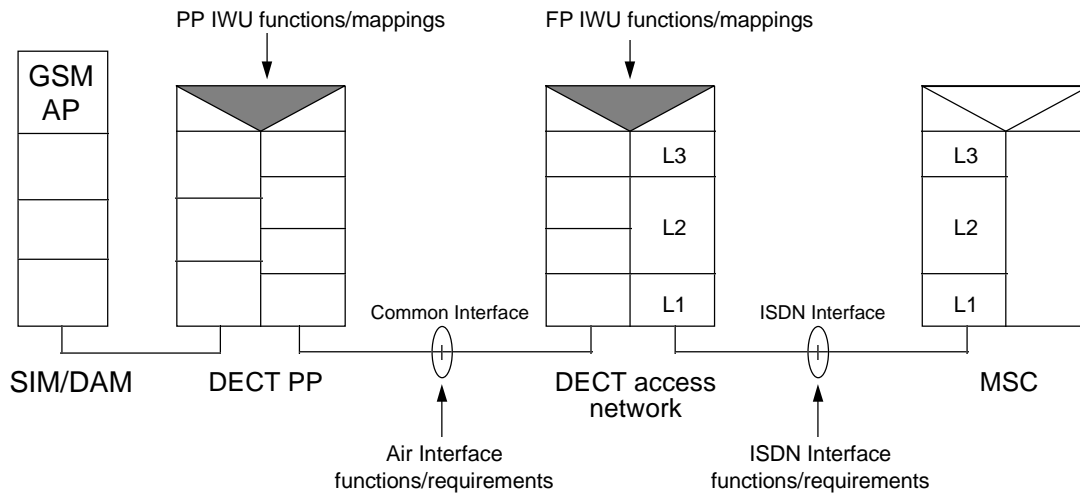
PP IWU functions/mappings

FP IWU functions/mappings

GSM AP

L3

L2

L1

L3

L2

L1

Common Interface

ISDN Interface

SIM/DAM

DECT PP

DECT access network

MSC

Air Interface functions/requirements

ISDN Interface functions/requirements